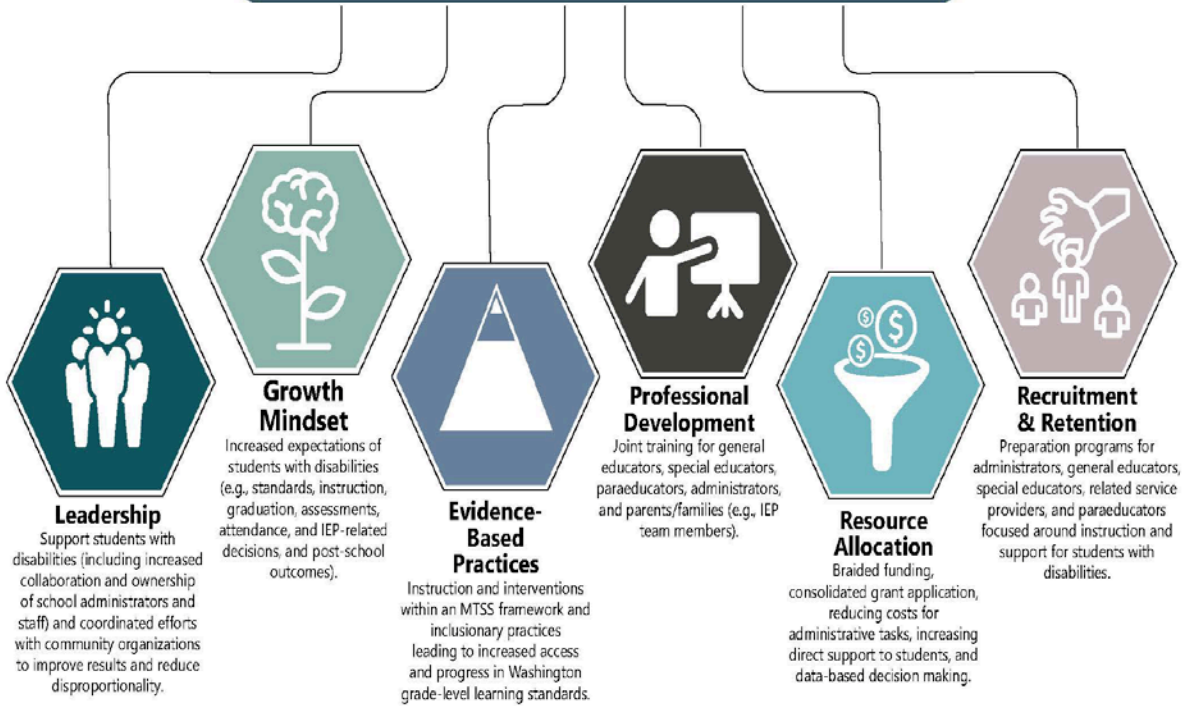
Leadership
Support students with disabilities (including increased collaboration and ownership of school administrators and staff) and coordinated efforts with community organizations to improve results and reduce disproportionality.

Growth Mindset
Increased expectations of students with disabilities (e.g., standards, instruction, graduation, assessments, attendance, and IEP-related decisions, and post-school outcomes).

Evidence-Based Practices
Instruction and interventions within an MTSS framework and inclusionary practices leading to increased access and progress in Washington grade-level learning standards.

Professional Development
Joint training for general educators, special educators, paraeducators, administrators, and parents/families (e.g., IEP team members).

Resource Allocation
Braided funding, consolidated grant application, reducing costs for administrative tasks, increasing direct support to students, and data-based decision making.

Recruitment & Retention
Preparation programs for administrators, general educators, special educators, related service providers, and paraeducators focused around instruction and support for students with disabilities.